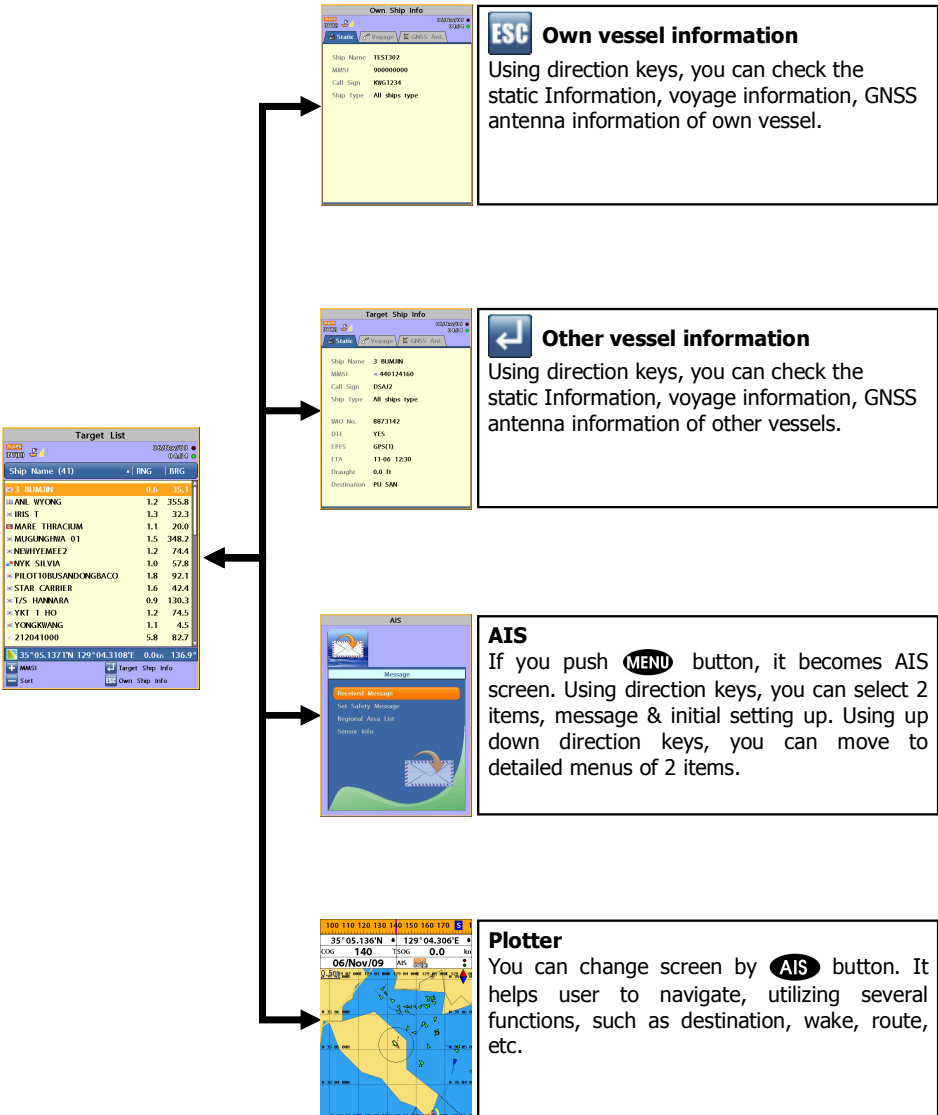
Own Ship Info

Static | Voyage | GNSS Ant.

Ship Name TEST302
MMSI 900000000
Call Sign KWG1234
Ship Type All ships type

ESC **Own vessel information**

Using direction keys, you can check the static Information, voyage information, GNSS antenna information of own vessel.

Target Ship Info

Static | Voyage | GNSS Ant.

Ship Name 3 BUMJIN
MMSI 440124160
Call Sign DSAJ2
Ship Type All ships type
IMO No. 8873142
DTE YES
EPFS GPS(1)
ETA 11-06 12:30
Draught 0.0 ft
Destination PU SAN

**Other vessel information**

Using direction keys, you can check the static Information, voyage information, GNSS antenna information of other vessels.

Target List

| Ship Name (41) | RNG | BRG |
|---|---|---|
| 3 BUMJIN | 0.6 | 35.1 |
| ANL WYONG | 1.2 | 355.8 |
| IRIS T | 1.3 | 32.3 |
| MARE THRACIUM | 1.1 | 20.0 |
| MUGUNGHWA 01 | 1.5 | 348.2 |
| NEWHYEMEE2 | 1.2 | 74.4 |
| NYK SILVIA | 1.0 | 57.8 |
| PILOT10BUSANDONGBACO | 1.8 | 92.1 |
| STAR CARRIER | 1.6 | 42.4 |
| T/S HANNARA | 0.9 | 130.3 |
| YKT 1 HO | 1.2 | 74.5 |
| YONGKWANG | 1.1 | 4.5 |
| 212041000 | 5.8 | 82.7 |

35°05.1371'N 129°04.3108'E 0.0kn 136.9°
MMSI
Sort
Target Ship Info
Own Ship Info

AIS

Message

Received Message
Set Safety Message
Regional Area List
Sensor Info

**AIS**

If you push MENU button, it becomes AIS screen. Using direction keys, you can select 2 items, message & initial setting up. Using up down direction keys, you can move to detailed menus of 2 items.

100 110 120 130 140 150 160 170 S
35°05.136'N 129°04.306'E
COG 140 SOG 0.0 kn
06/Nov/09 AIS

**Plotter**

You can change screen by AIS button. It helps user to navigate, utilizing several functions, such as destination, wake, route, etc.